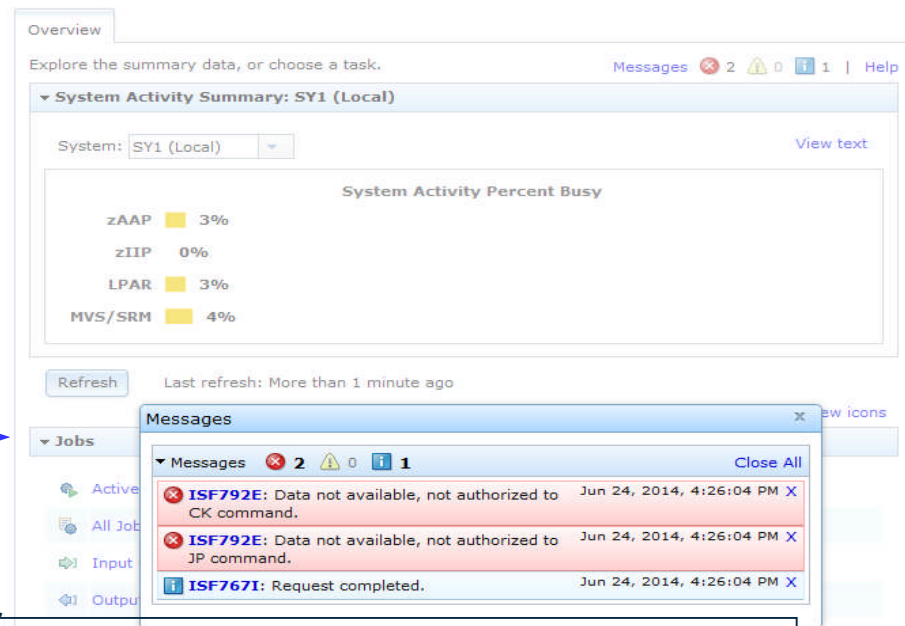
Overview

Explore the summary data, or choose a task.

Messages 2 0 1 | Help

System Activity Summary: SY1 (Local)

System: SY1 (Local)

View text

System Activity Percent Busy

zAAP 3%

zIIP 0%

LPAR 3%

MVS/SRM 4%

Refresh

Last refresh: More than 1 minute ago

Jobs

ew icons

Active

All Job

Input

Outpu

Messages

Messages 2 0 1

Close All

ISF792E: Data not available, not authorized to CK command.

Jun 24, 2014, 4:26:04 PM X

ISF792E: Data not available, not authorized to JP command.

Jun 24, 2014, 4:26:04 PM X

ISF767I: Request completed.

Jun 24, 2014, 4:26:04 PM X